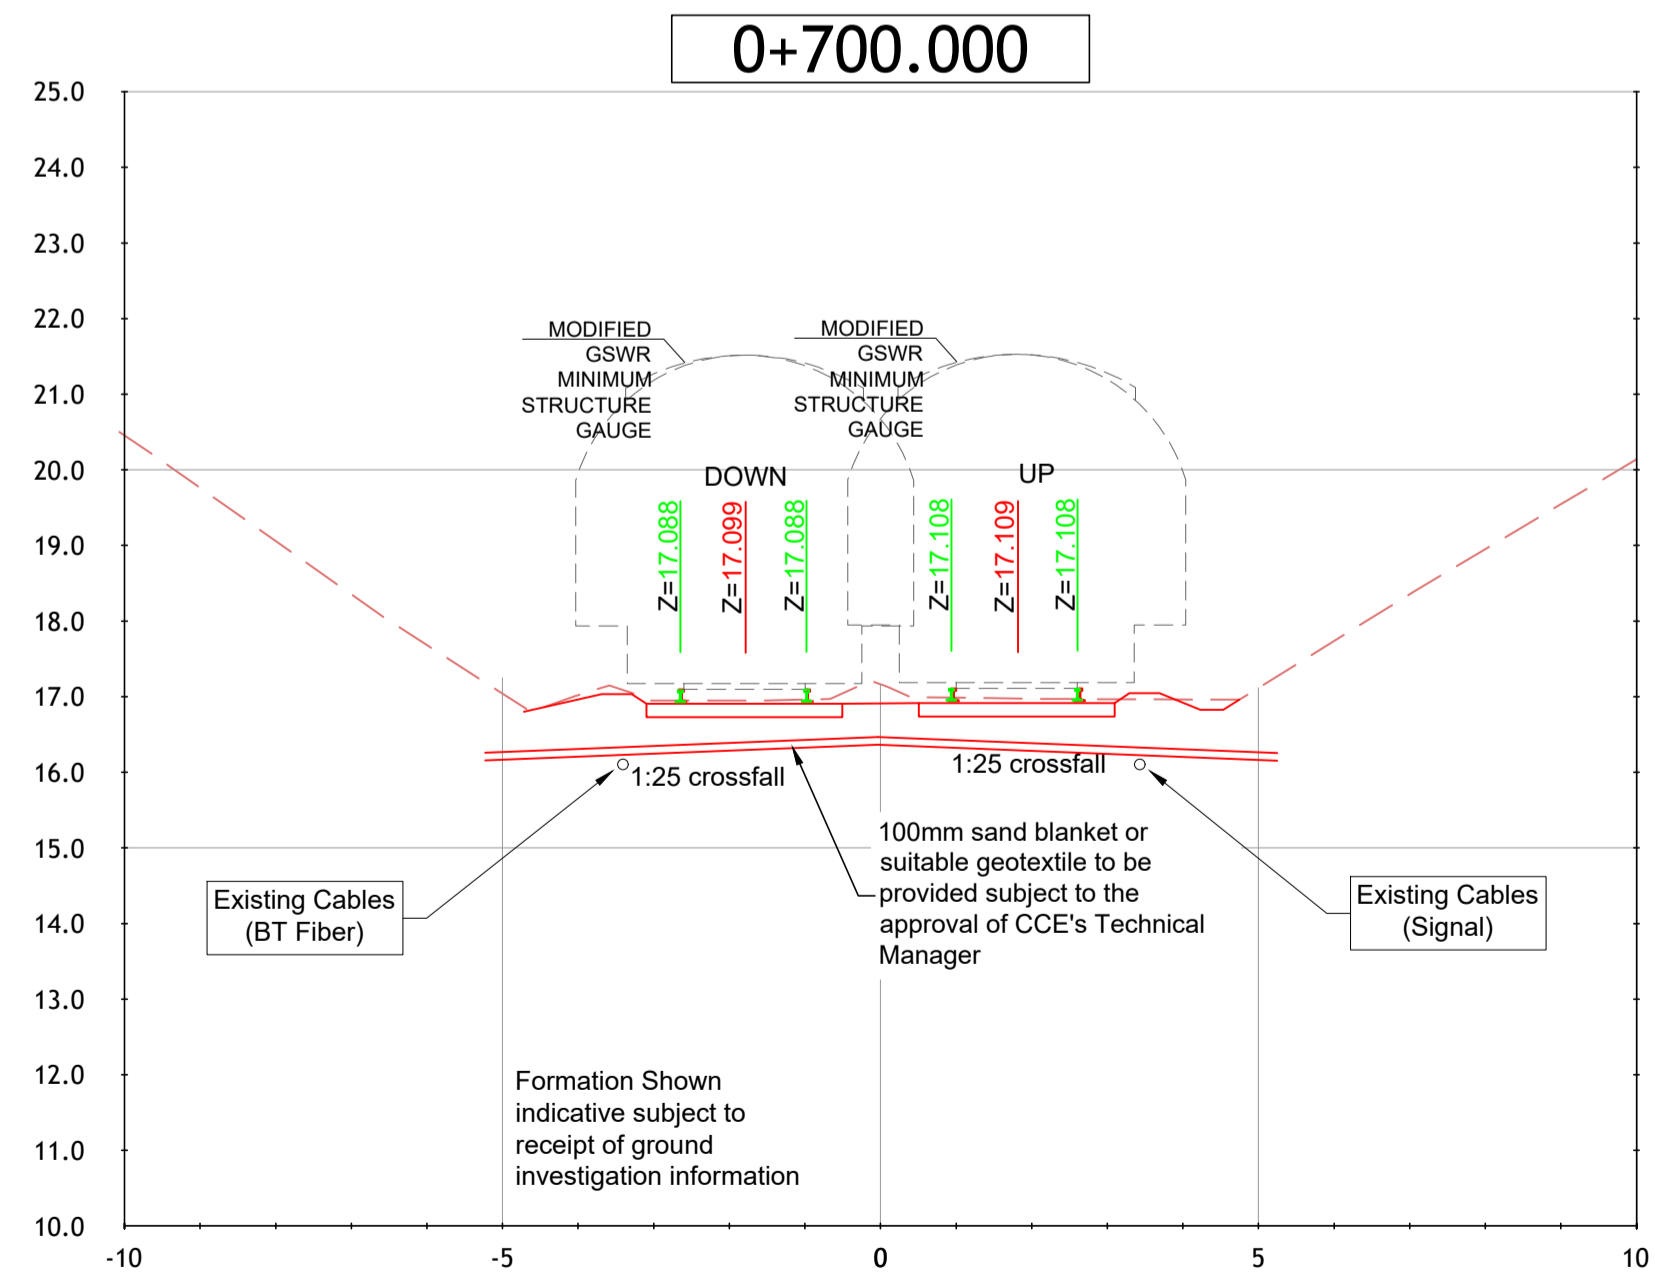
0+700.000

25.0
24.0
23.0
22.0
21.0
20.0
19.0
18.0
17.0
16.0
15.0
14.0
13.0
12.0
11.0
10.0

MODIFIED GSWR MINIMUM STRUCTURE GAUGE

MODIFIED GSWR MINIMUM STRUCTURE GAUGE

DOWN

UP

Z=17.088
Z=17.099
Z=17.088
Z=17.108
Z=17.109
Z=17.108

1:25 crossfall

1:25 crossfall

100mm sand blanket or suitable geotextile to be provided subject to the approval of CCE's Technical Manager

Existing Cables (BT Fiber)

Existing Cables (Signal)

Formation Shown indicative subject to receipt of ground investigation information

-10
-5
0
5
10